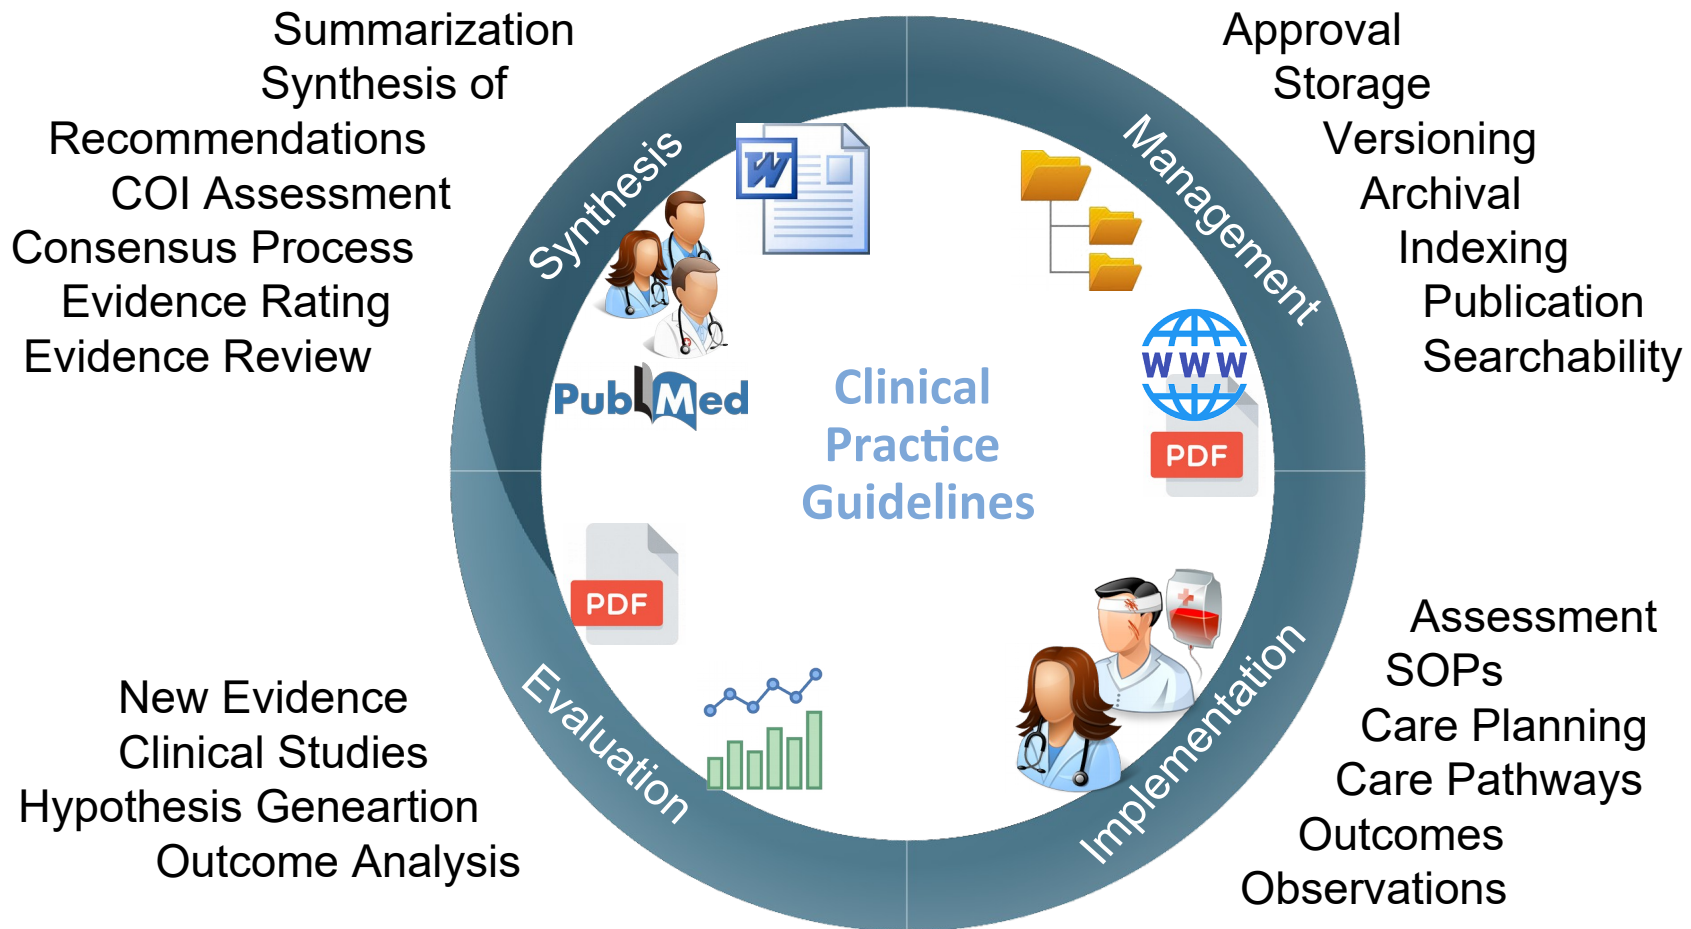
Summarization
Synthesis of
Recommendations
COI Assessment
Consensus Process
Evidence Rating
Evidence Review

Approval
Storage
Versioning
Archival
Indexing
Publication
Searchability

Synthesis

Management

W

PubMed

Clinical Practice Guidelines

WWW

PDF

PDF

Evaluation

Implementation

New Evidence
Clinical Studies
Hypothesis Geneartion
Outcome Analysis

Assessment
SOPs
Care Planning
Care Pathways
Outcomes
Observations